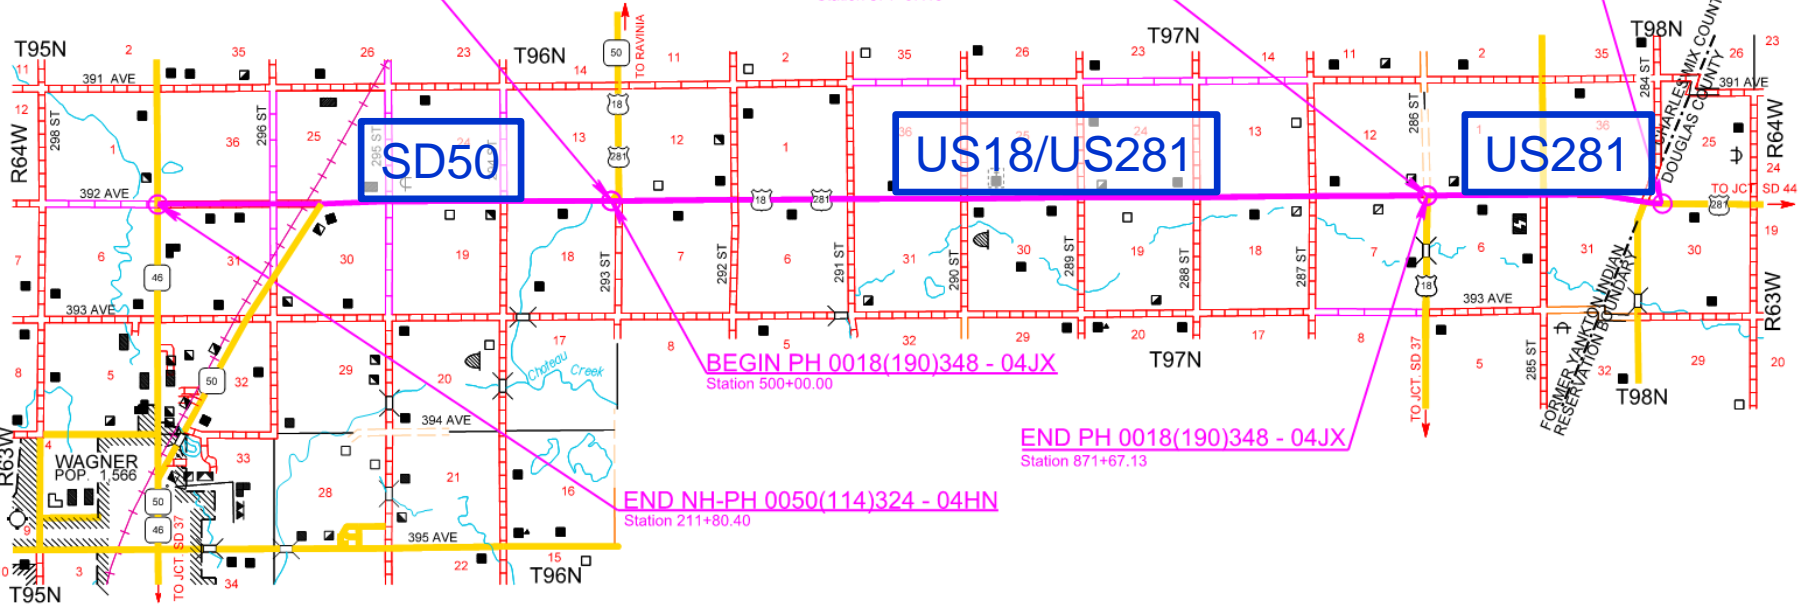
T95N
T96N
T97N
T98N
391 AVE
392 AVE
393 AVE
394 AVE
395 AVE
391 AVE
R64W
R63W
R64W
R63W
298 ST
296 ST
295 ST
293 ST
292 ST
291 ST
290 ST
289 ST
288 ST
287 ST
286 ST
285 ST
284 ST
TO RAVINIA
SD50
US18/US281
US281
50
18
281
46
50
50
46
18
281
TO JCT SD 44
TO JCT SD 37
TO JCT. SD 37
CHARLES MIX COUNTY
DOUGLAS COUNTY
FORMER YANKTON INDIAN RESERVATION BOUNDARY
WAGNER
POP. 1,566
Choteau Creek
BEGIN PH 0018(190)348 - 04JX
Station 500+00.00
END PH 0018(190)348 - 04JX
Station 871+67.13
END NH-PH 0050(114)324 - 04HN
Station 211+80.40
T97N
T98N
T96N
T95N
2
35
26
23
14
11
12
1
36
25
24
13
6
31
30
19
18
7
5
32
29
20
17
8
4
33
28
21
16
9
3
34
27
22
15
10